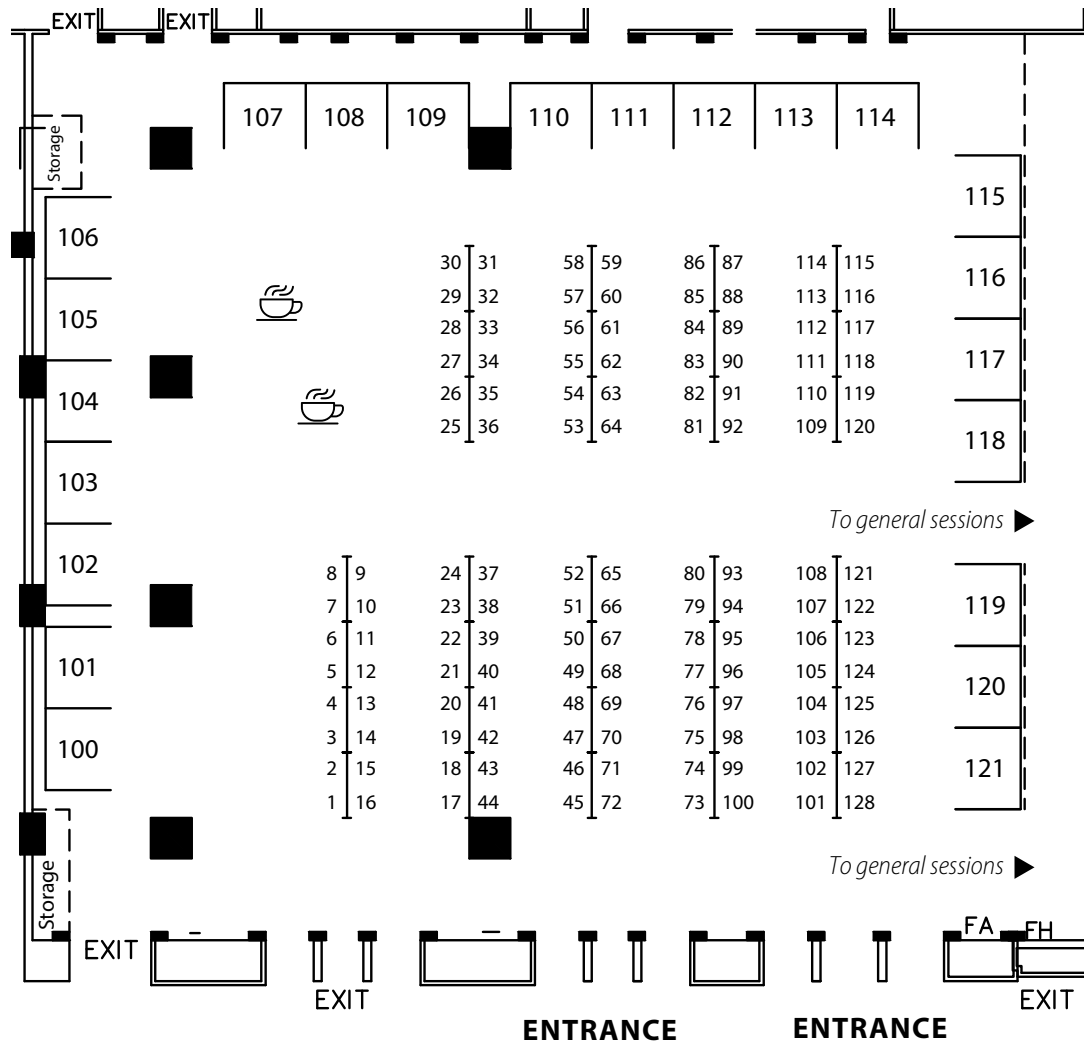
EXIT EXIT

107 108 109 110 111 112 113 114

Storage

106
105
104
103
102
101
100

115
116
117
118

30 31
29 32
28 33
27 34
26 35
25 36

58 59
57 60
56 61
55 62
54 63
53 64

86 87
85 88
84 89
83 90
82 91
81 92

114 115
113 116
112 117
111 118
110 119
109 120

To general sessions ▶

8 9
7 10
6 11
5 12
4 13
3 14
2 15
1 16

24 37
23 38
22 39
21 40
20 41
19 42
18 43
17 44

52 65
51 66
50 67
49 68
48 69
47 70
46 71
45 72

80 93
79 94
78 95
77 96
76 97
75 98
74 99
73 100

108 121
107 122
106 123
105 124
104 125
103 126
102 127
101 128

119
120
121

To general sessions ▶

Storage

EXIT
EXIT
FA FH
EXIT

ENTRANCE ENTRANCE